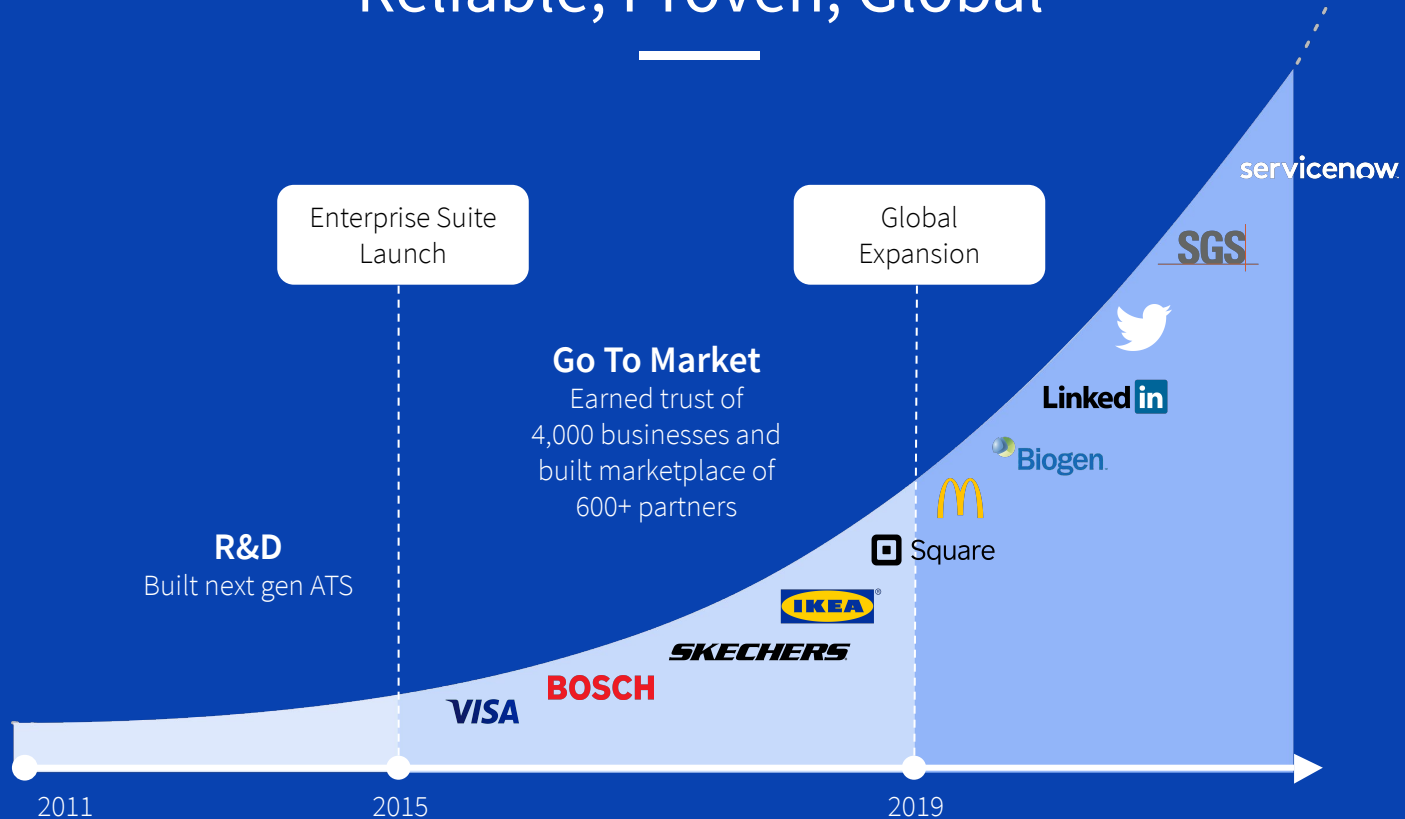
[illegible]

servicenow

SGS

Enterprise Suite Launch

Global Expansion

Go To Market
Earned trust of 4,000 businesses and built marketplace of 600+ partners

Linked in

Biogen

R&D
Built next gen ATS

Square

IKEA

SKECHERS

BOSCH

VISA

2011

2015

2019